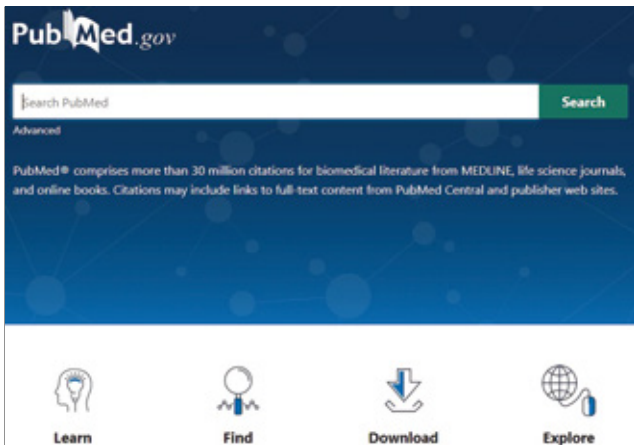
PubMed.gov

Search PubMed

Search

Advanced

PubMed® comprises more than 30 million citations for biomedical literature from MEDLINE, life science journals, and online books. Citations may include links to full-text content from PubMed Central and publisher web sites.

Learn

Find

Download

Explore